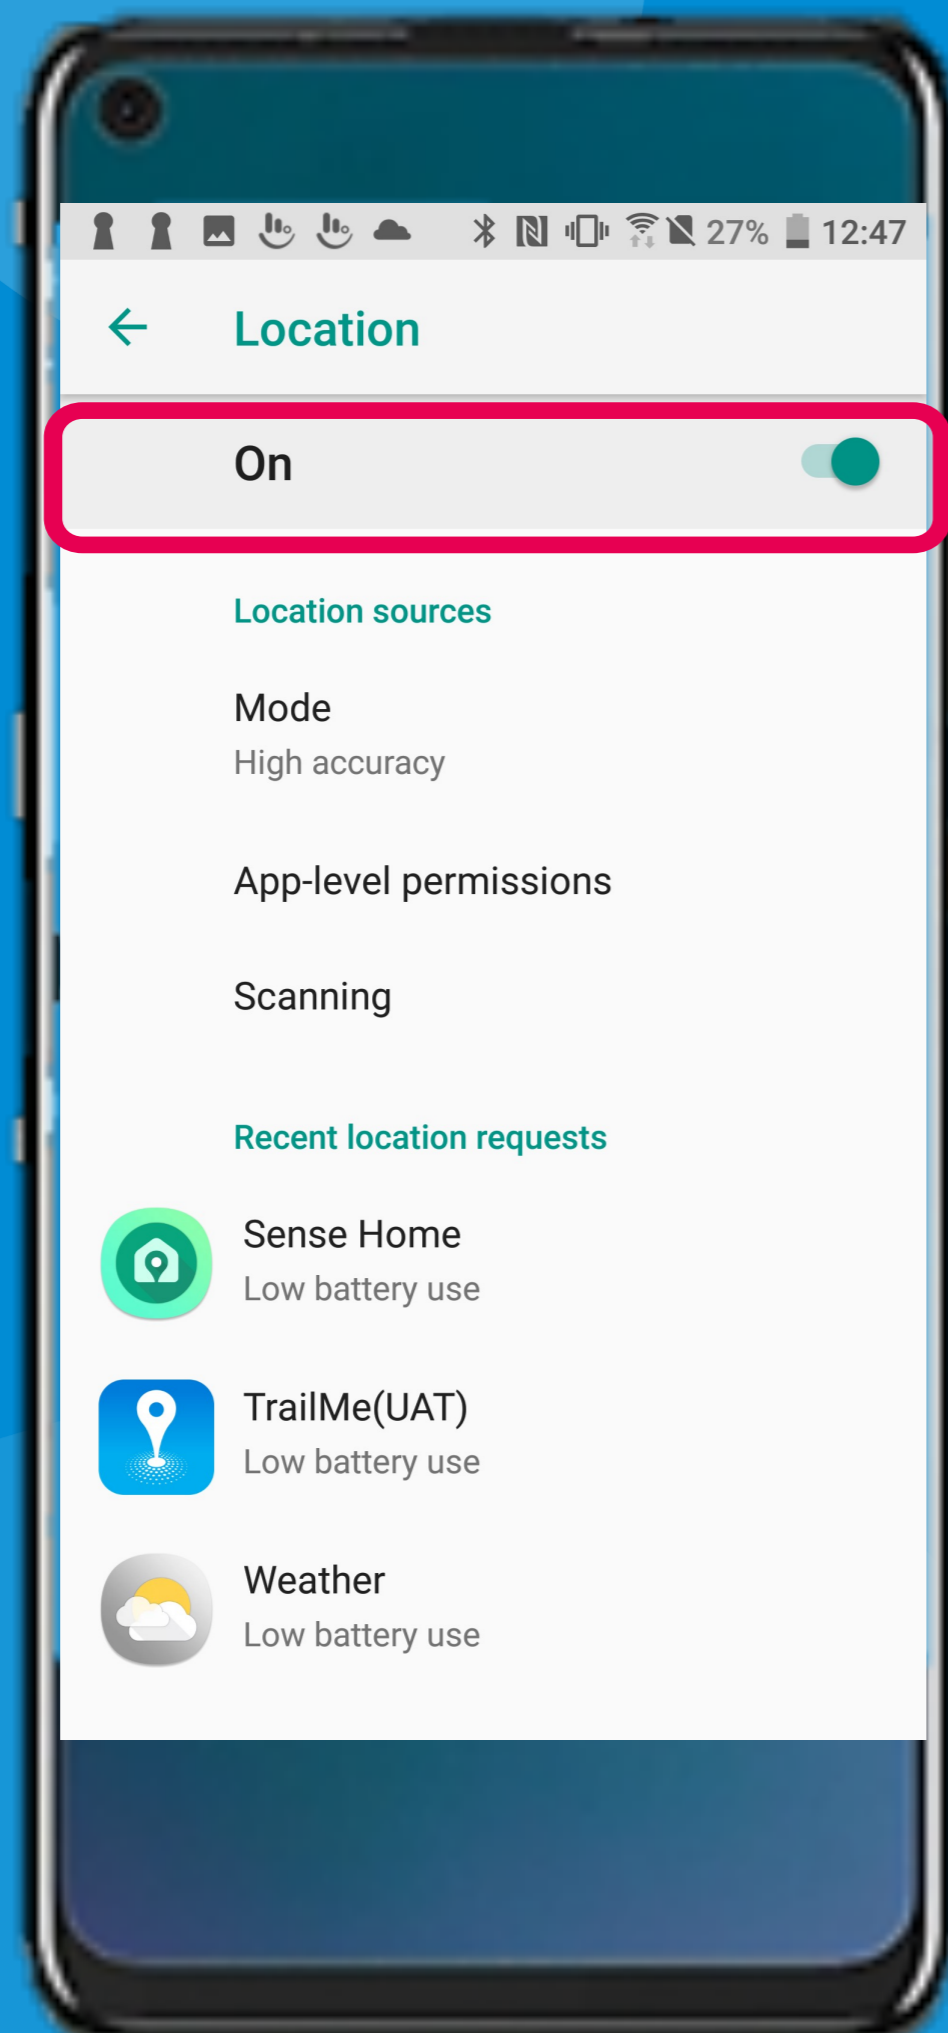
27% 12:47

Location

On

Location sources

Mode
High accuracy

App-level permissions

Scanning

Recent location requests

Sense Home
Low battery use

TrailMe(UAT)
Low battery use

Weather
Low battery use